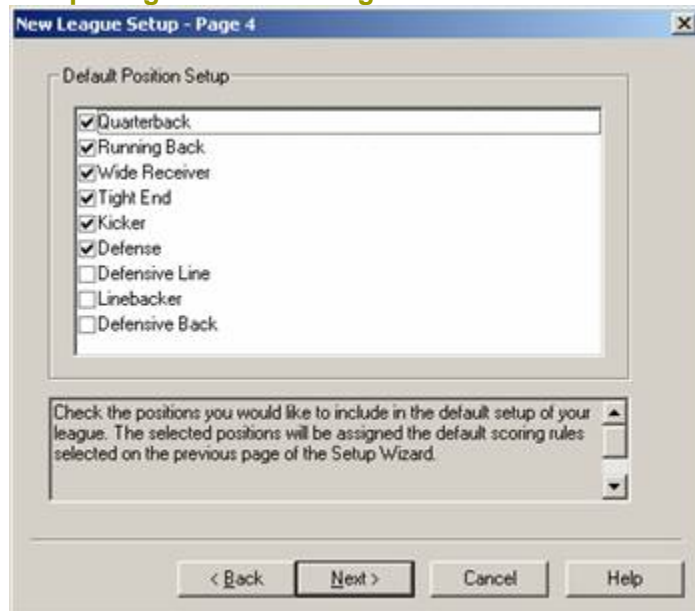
New League Setup - Page 4

Default Position Setup

Quarterback
Running Back
Wide Receiver
Tight End
Kicker
Defense
Defensive Line
Linebacker
Defensive Back

Check the positions you would like to include in the default setup of your league. The selected positions will be assigned the default scoring rules selected on the previous page of the Setup Wizard.

< Back
Next >
Cancel
Help